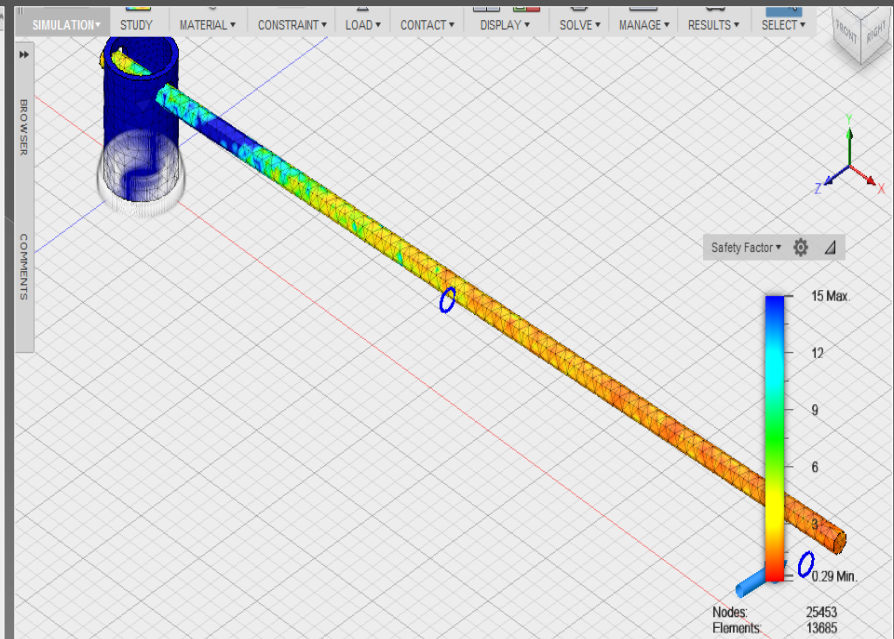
SIMULATION ▾ STUDY MATERIAL ▾ CONSTRAINT ▾ LOAD ▾ CONTACT ▾ DISPLAY ▾ SOLVE ▾ MANAGE ▾ RESULTS ▾ SELECT ▾

FRONT RIGHT

BROWSER

COMMENTS

Y
Z X

Safety Factor ▾

15 Max.
12
9
6
3
0.29 Min.

Nodes: 25453
Elements: 13685